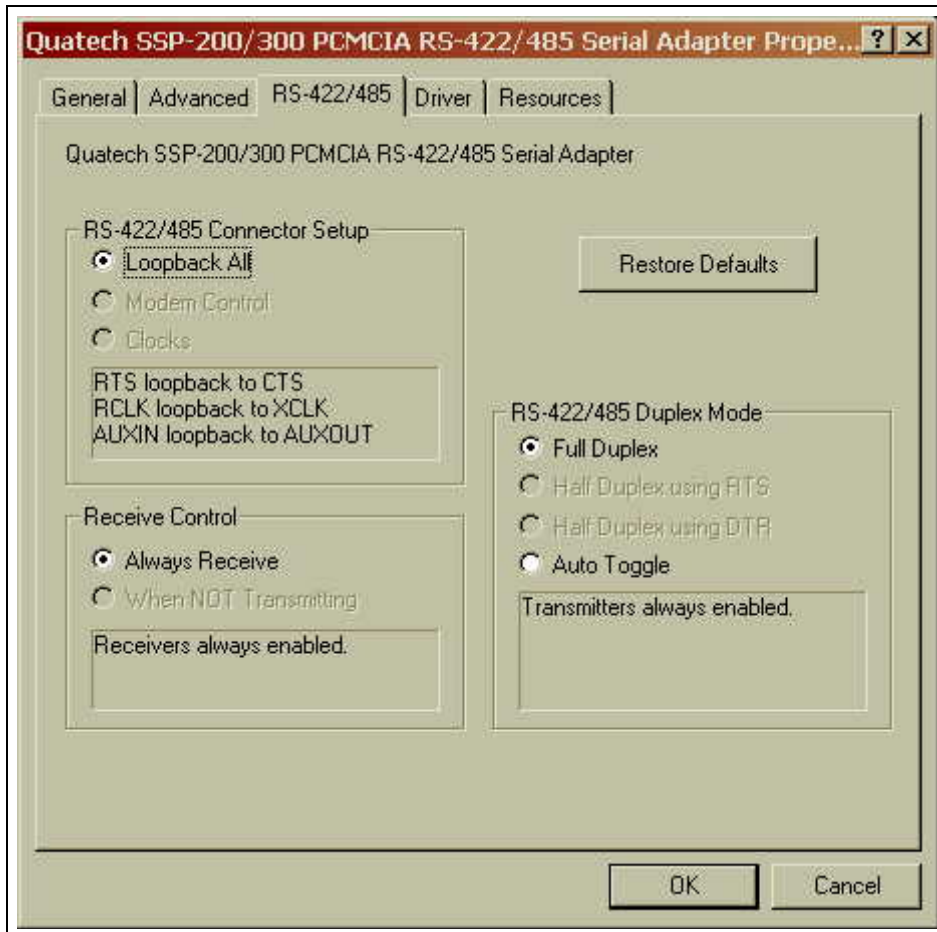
Quatech SSP-200/300 PCMCIA RS-422/485 Serial Adapter Prope... ? ×

General | Advanced | RS-422/485 | Driver | Resources

Quatech SSP-200/300 PCMCIA RS-422/485 Serial Adapter

RS-422/485 Connector Setup
Loopback All
Modem Control
Clocks

RTS loopback to CTS
RCLK loopback to XCLK
AUXIN loopback to AUXOUT

Restore Defaults

RS-422/485 Duplex Mode
Full Duplex
Half Duplex using RTS
Half Duplex using DTR
Auto Toggle

Transmitters always enabled.

Receive Control
Always Receive
When NOT Transmitting

Receivers always enabled.

OK
Cancel